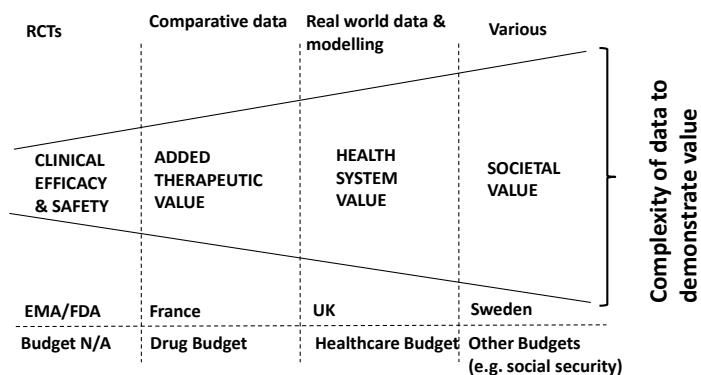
RCTs

Comparative data

Real world data & modelling

Various

CLINICAL EFFICACY & SAFETY

ADDED THERAPEUTIC VALUE

HEALTH SYSTEM VALUE

SOCIETAL VALUE

Complexity of data to demonstrate value

EMA/FDA

France

UK

Sweden

Budget N/A

Drug Budget

Healthcare Budget

Other Budgets (e.g. social security)